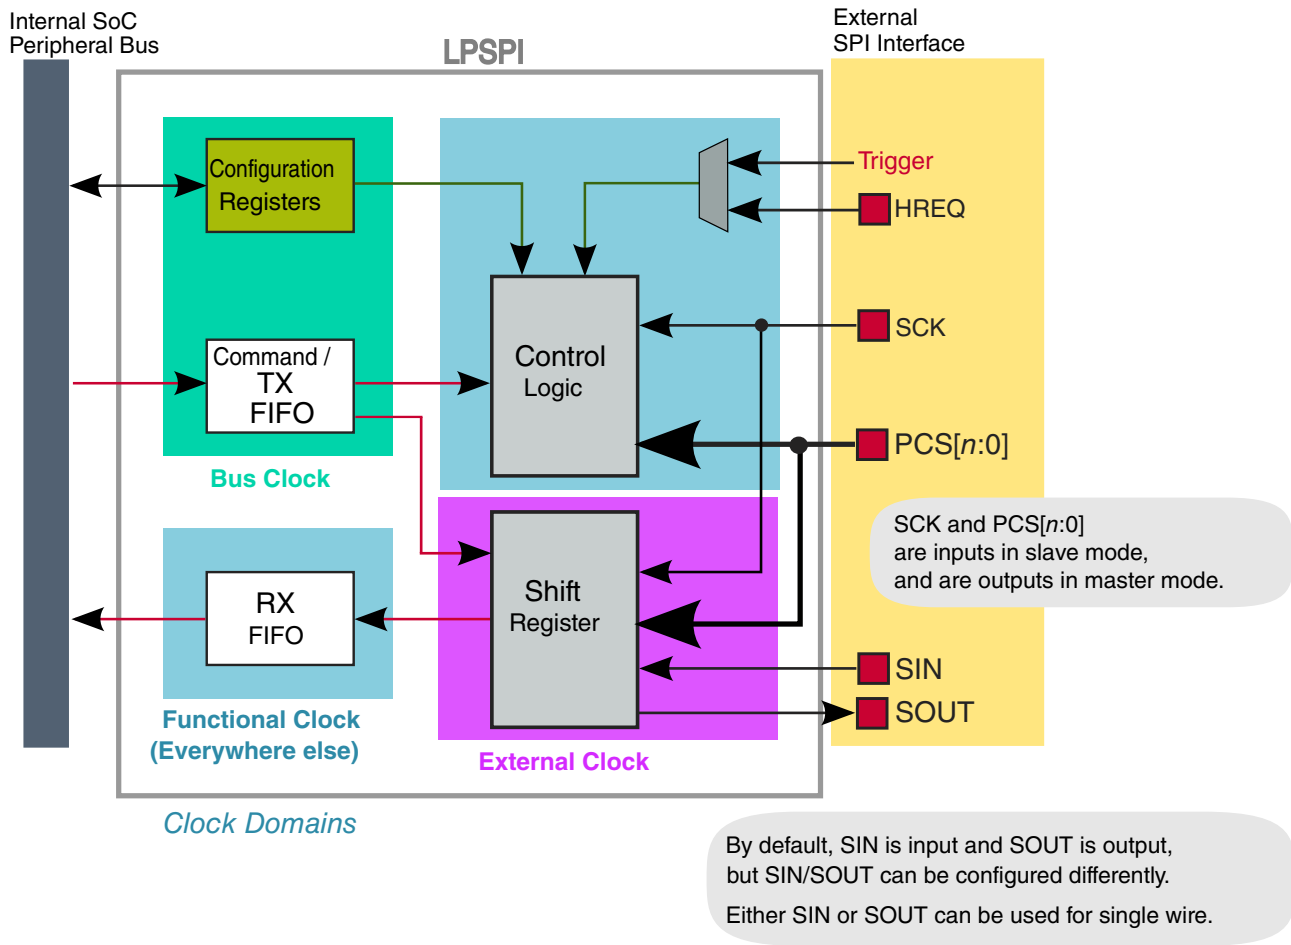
Internal SoC Peripheral Bus

LPSPI

External SPI Interface

Configuration Registers

Trigger

HREQ

SCK

Command / TX FIFO

Control Logic

PCS[*n*:0]

Bus Clock

SCK and PCS[*n*:0] are inputs in slave mode, and are outputs in master mode.

RX FIFO

Shift Register

SIN

SOUT

Functional Clock (Everywhere else)

External Clock

*Clock Domains*

By default, SIN is input and SOUT is output, but SIN/SOUT can be configured differently.

Either SIN or SOUT can be used for single wire.